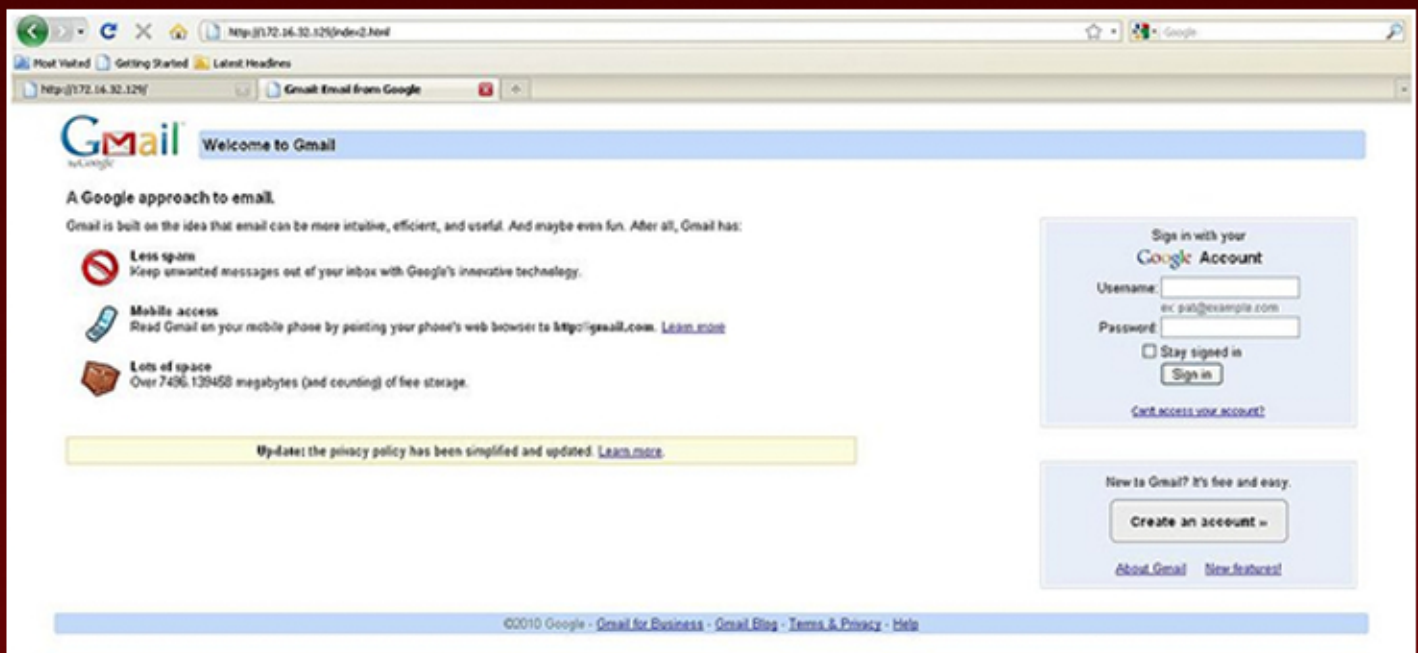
http://172.16.32.129/index2.html

Google

Most Visited Getting Started Latest Headlines

http://172.16.32.129/

Gmail: Email from Google

Gmail by Google

Welcome to Gmail

A Google approach to email.

Gmail is built on the idea that email can be more intuitive, efficient, and useful. And maybe even fun. After all, Gmail has:

Less spam
Keep unwanted messages out of your inbox with Google's innovative technology.

Mobile access
Read Gmail on your mobile phone by pointing your phone's web browser to http://gmail.com. Learn more

Lots of space
Over 7496.139458 megabytes (and counting) of free storage.

Update: the privacy policy has been simplified and updated. Learn more.

Sign in with your
Google Account

Username:
ex: pat@example.com
Password:
Stay signed in
Sign in

Can't access your account?

New to Gmail? It's free and easy.

Create an account »

About Gmail New features!

©2010 Google - Gmail for Business - Gmail Blog - Terms & Privacy - Help